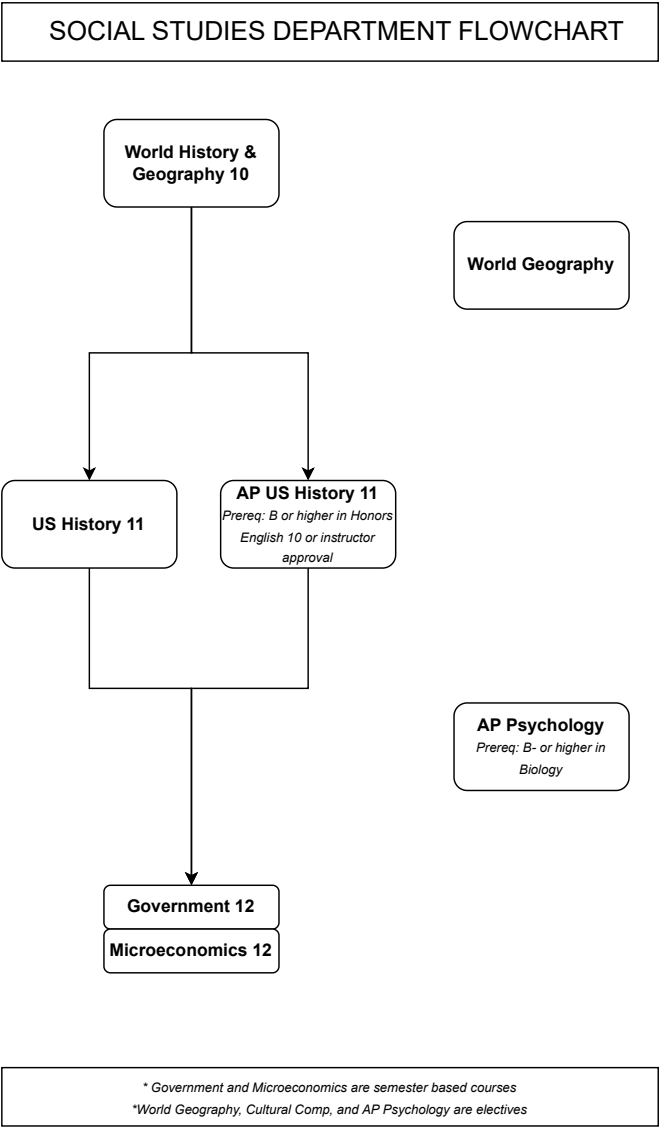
SOCIAL STUDIES DEPARTMENT FLOWCHART

World History & Geography 10

World Geography

US History 11

AP US History 11
Prereq: B or higher in Honors English 10 or instructor approval

AP Psychology
Prereq: B- or higher in Biology

Government 12

Microeconomics 12

* Government and Microeconomics are semester based courses
*World Geography, Cultural Comp, and AP Psychology are electives